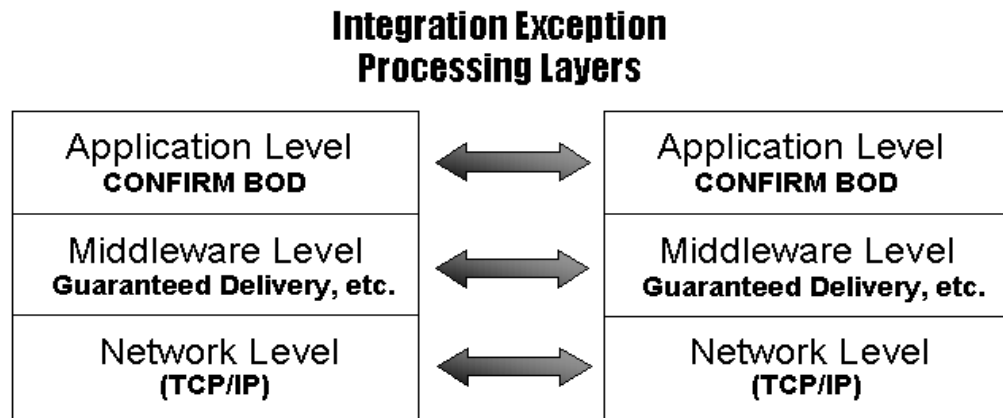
Integration Exception
Processing Layers

Application Level
CONFIRM BOD

Middleware Level
Guaranteed Delivery, etc.

Network Level
(TCP/IP)

Application Level
CONFIRM BOD

Middleware Level
Guaranteed Delivery, etc.

Network Level
(TCP/IP)